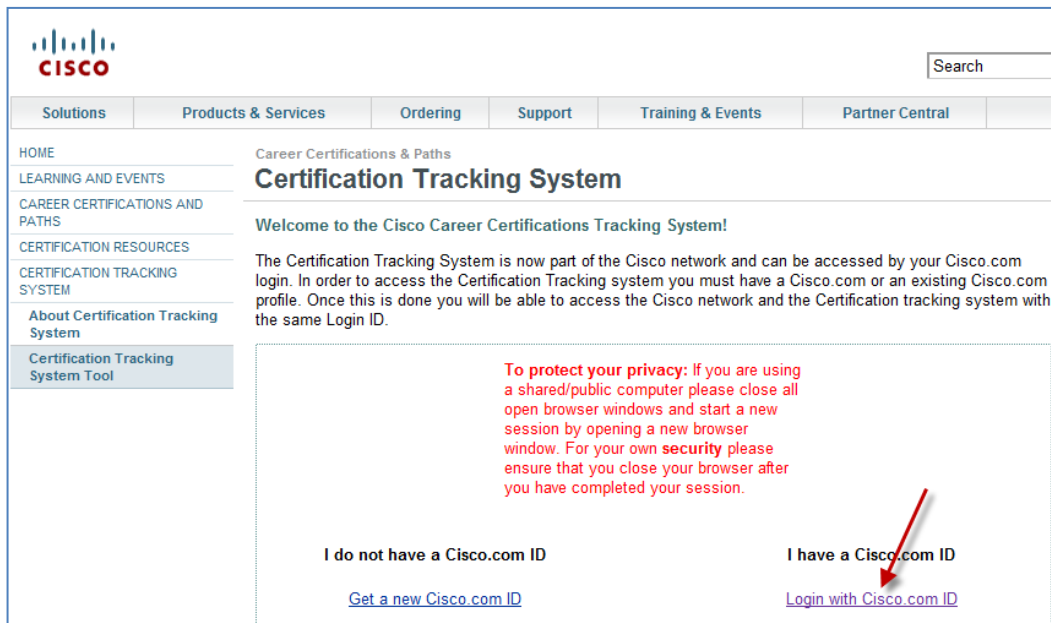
cisco

Search

Solutions | Products & Services | Ordering | Support | Training & Events | Partner Central

HOME
LEARNING AND EVENTS
CAREER CERTIFICATIONS AND PATHS
CERTIFICATION RESOURCES
CERTIFICATION TRACKING SYSTEM
About Certification Tracking System
Certification Tracking System Tool

Career Certifications & Paths

Certification Tracking System

Welcome to the Cisco Career Certifications Tracking System!

The Certification Tracking System is now part of the Cisco network and can be accessed by your Cisco.com login. In order to access the Certification Tracking system you must have a Cisco.com or an existing Cisco.com profile. Once this is done you will be able to access the Cisco network and the Certification tracking system with the same Login ID.

To protect your privacy: If you are using a shared/public computer please close all open browser windows and start a new session by opening a new browser window. For your own security please ensure that you close your browser after you have completed your session.

I do not have a Cisco.com ID

Get a new Cisco.com ID

I have a Cisco.com ID

Login with Cisco.com ID